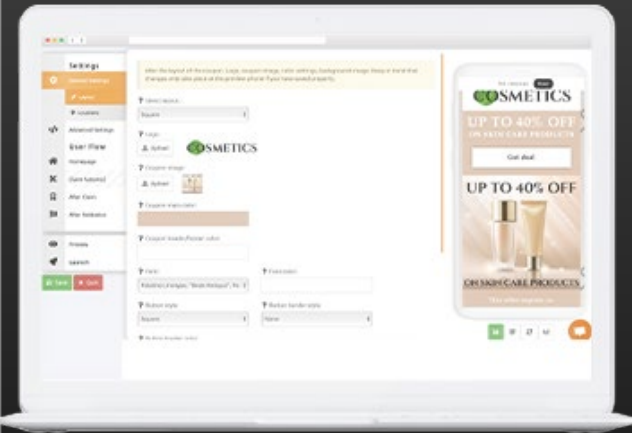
Settings

General Settings

Layout

Location

Advanced Settings

User Flow

Homepage

Game tutorial

After Claim

After Redeem

Preview

Launch

Save

Quit

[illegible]

Select layout

Square

Logo

Upload

COSMETICS

Coupon image

Upload

Coupon main color

Coupon border color

Font

Font color

Button style

Square

Button border style

None

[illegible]

COSMETICS

UP TO 40% OFF

ON SKIN CARE PRODUCTS

Get deal

UP TO 40% OFF

ON SKIN CARE PRODUCTS

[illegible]